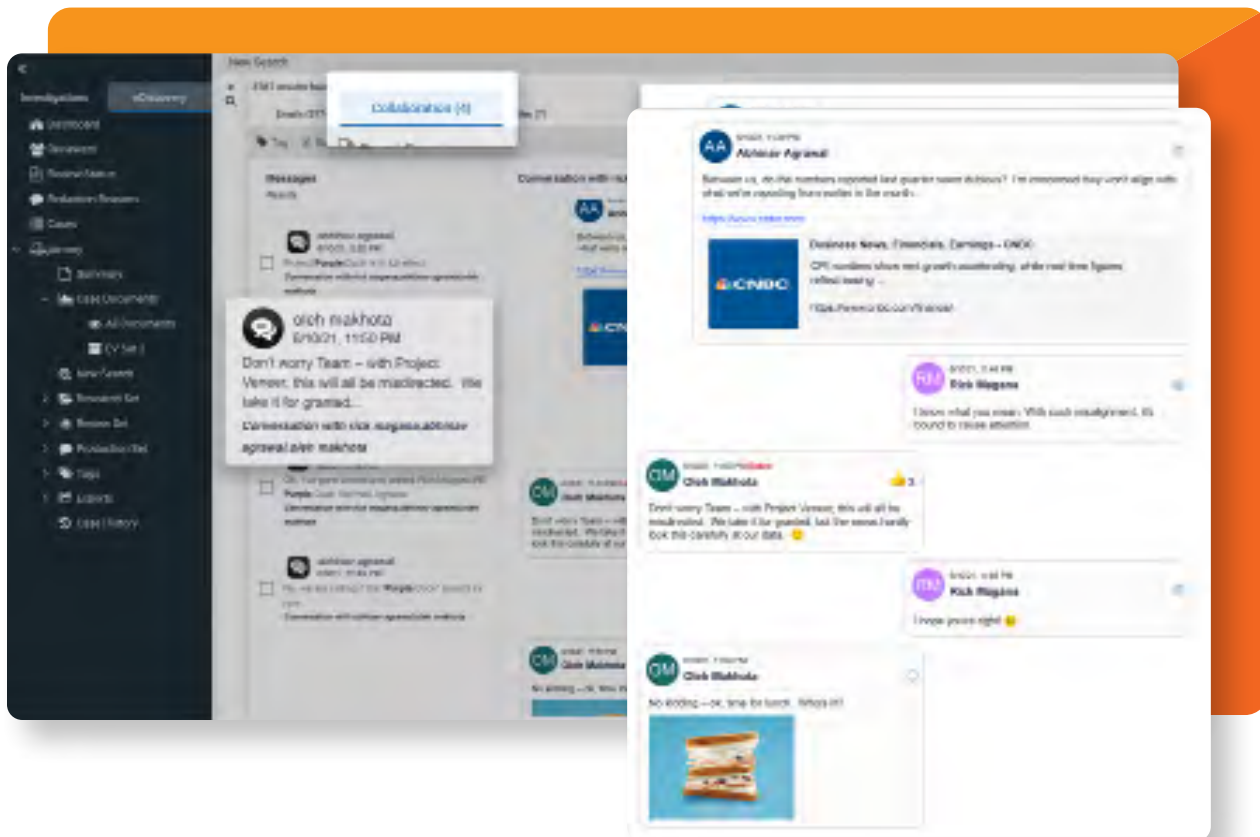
New Search

Investigations
eDiscovery
Dashboard
Documents
Review Status
Production Reviews
Cases
Summary
Case Documents
All Documents
New Search
Review Set
Production Set
Tags
Exports
Case History

Collaboration (4)

Messages

Conversation with

olch makhota
6/10/21, 11:50 PM
Don't worry Team – with Project Veneer, this will all be misdirected. We take it for granted...
Conversation with rick magana,abhinav agrawal,olch makhota

abhinav agrawal

AA
Abhinav Agrawal
Between us, do the numbers reported last quarter seem dubious? I'm concerned they won't align with what we're reporting from earlier in the month...
https://www.cnbc.com

Business News, Financials, Earnings – CNBC
CPI numbers show real growth accelerating, while real time figures reflect slowing –
https://www.cnbc.com/finance/

RM
Rick Magana
I know what you mean. With such misalignment, it's bound to cause attention.

OM
Olch Makhota
Don't worry Team – with Project Veneer, this will all be misdirected. We take it for granted, but the execs hardly look this carefully at our data. 😊

RM
Rick Magana
I hope you're right 😉

OM
Olch Makhota
No kidding – ok, time for lunch. Who's in?